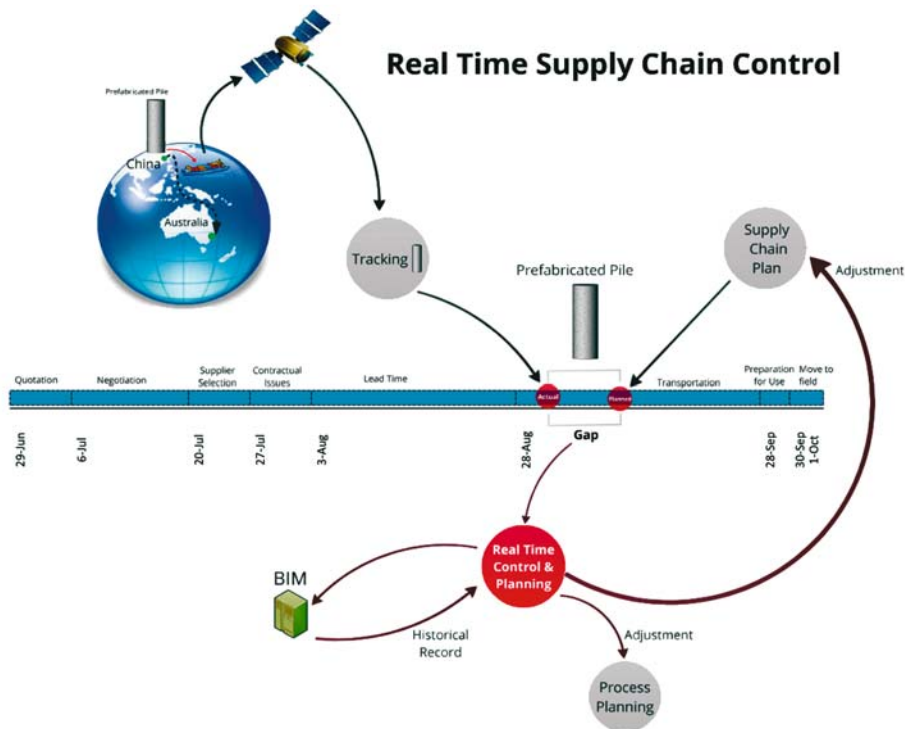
Real Time Supply Chain Control

Prefabricated Pile

China

Australia

Tracking

Supply Chain Plan

Adjustment

Prefabricated Pile

Quotation

Negotiation

Supplier Selection

Contractual Issues

Lead Time

Actual

Planned

Transportation

Preparation for Use

Move to field

29-Jun

6-Jul

20-Jul

27-Jul

3-Aug

28-Aug

Gap

28-Sep

30-Sep

1-Oct

BIM

Real Time Control & Planning

Historical Record

Adjustment

Process Planning